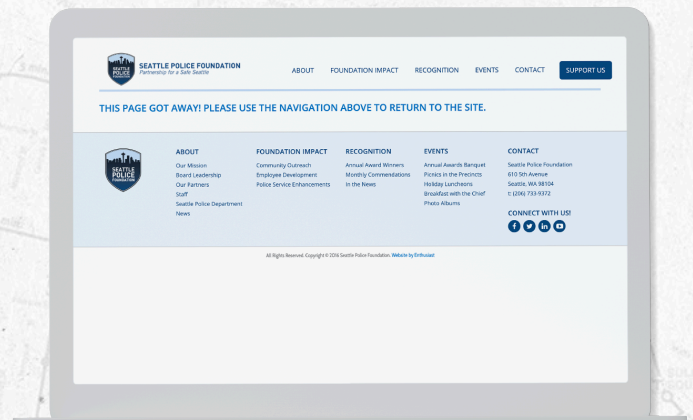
SEATTLE POLICE FOUNDATION
Partnership for a Safe Seattle

ABOUT FOUNDATION IMPACT RECOGNITION EVENTS CONTACT SUPPORT US

THIS PAGE GOT AWAY! PLEASE USE THE NAVIGATION ABOVE TO RETURN TO THE SITE.

SEATTLE POLICE FOUNDATION

ABOUT
Our Mission
Board Leadership
Our Partners
Staff
Seattle Police Department
News

FOUNDATION IMPACT
Community Outreach
Employee Development
Police Service Enhancements

RECOGNITION
Annual Award Winners
Monthly Commendations
In the News

EVENTS
Annual Awards Banquet
Picnics in the Precincts
Holiday Luncheons
Breakfast with the Chief
Photo Albums

CONTACT
Seattle Police Foundation
610 5th Avenue
Seattle, WA 98104
t: (206) 733-9372

CONNECT WITH US!

All Rights Reserved. Copyright © 2016 Seattle Police Foundation. Website by Enthusiast